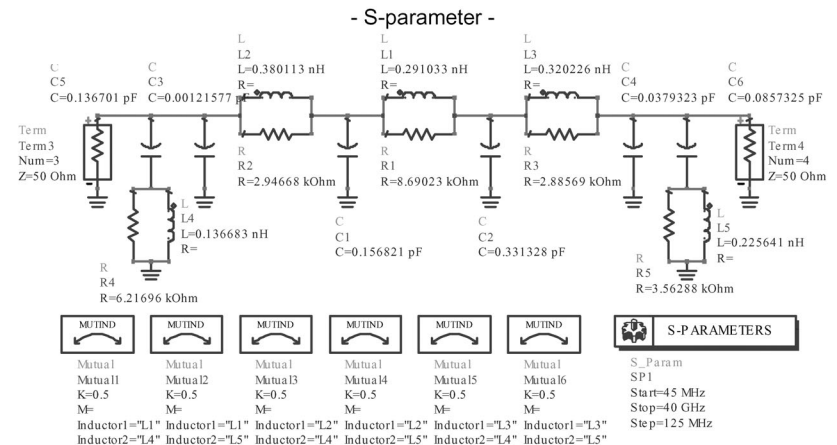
- S-parameter -

C
C5
C=0.136701 pF

C
C3
C=0.00121577 pF

L
L2
L=0.380113 nH
R=

L
L1
L=0.291033 nH
R=

L
L3
L=0.320226 nH
R=

C
C4
C=0.0379323 pF

C
C6
C=0.0857325 pF

Term
Term3
Num=3
Z=50 Ohm

R
R2
R=2.94668 kOhm

R
R1
R=8.69023 kOhm

R
R3
R=2.88569 kOhm

Term
Term4
Num=4
Z=50 Ohm

L
L4
L=0.136683 nH
R=

C
C1
C=0.156821 pF

C
C2
C=0.331328 pF

L
L5
L=0.225641 nH
R=

R
R4
R=6.21696 kOhm

R
R5
R=3.56288 kOhm

MUTIND
Mutual
Mutual1
K=0.5
M=
Inductor1="L1"
Inductor2="L4"

MUTIND
Mutual
Mutual2
K=0.5
M=
Inductor1="L1"
Inductor2="L5"

MUTIND
Mutual
Mutual3
K=0.5
M=
Inductor1="L2"
Inductor2="L4"

MUTIND
Mutual
Mutual4
K=0.5
M=
Inductor1="L2"
Inductor2="L5"

MUTIND
Mutual
Mutual5
K=0.5
M=
Inductor1="L3"
Inductor2="L4"

MUTIND
Mutual
Mutual6
K=0.5
M=
Inductor1="L3"
Inductor2="L5"

S-PARAMETERS
S_Param
SP1
Start=45 MHz
Stop=40 GHz
Step=125 MHz